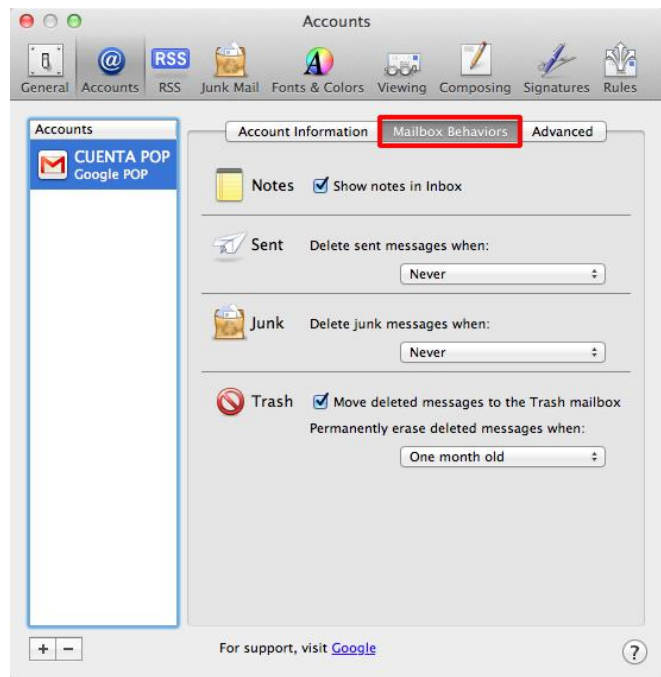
Accounts

General Accounts RSS RSS Junk Mail Fonts & Colors Viewing Composing Signatures Rules

Accounts

CUENTA POP
Google POP

Account Information Mailbox Behaviors Advanced

Notes Show notes in Inbox

Sent Delete sent messages when:
Never

Junk Delete junk messages when:
Never

Trash Move deleted messages to the Trash mailbox
Permanently erase deleted messages when:
One month old

+ −

For support, visit Google

?